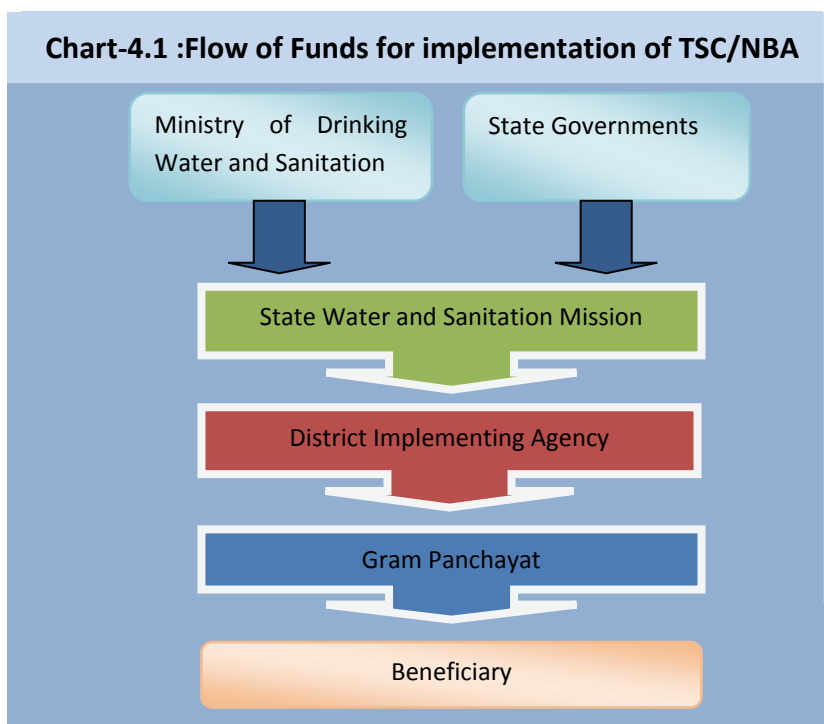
Chart-4.1 :Flow of Funds for implementation of TSC/NBA

Ministry of Drinking Water and Sanitation

State Governments

State Water and Sanitation Mission

District Implementing Agency

Gram Panchayat

Beneficiary